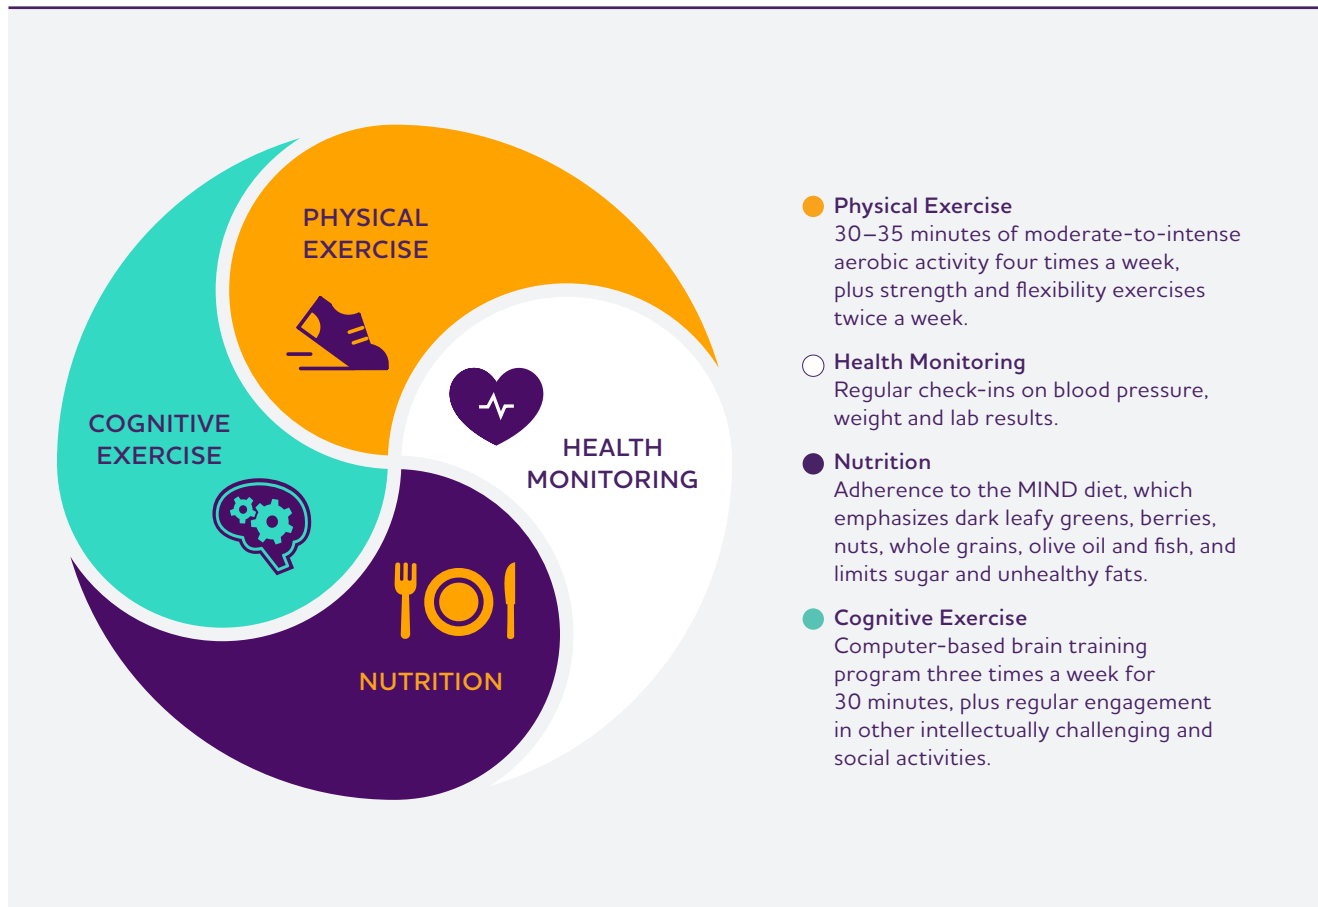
PHYSICAL EXERCISE

HEALTH MONITORING

COGNITIVE EXERCISE

NUTRITION

Physical Exercise
30–35 minutes of moderate-to-intense aerobic activity four times a week, plus strength and flexibility exercises twice a week.

Health Monitoring
Regular check-ins on blood pressure, weight and lab results.

Nutrition
Adherence to the MIND diet, which emphasizes dark leafy greens, berries, nuts, whole grains, olive oil and fish, and limits sugar and unhealthy fats.

Cognitive Exercise
Computer-based brain training program three times a week for 30 minutes, plus regular engagement in other intellectually challenging and social activities.